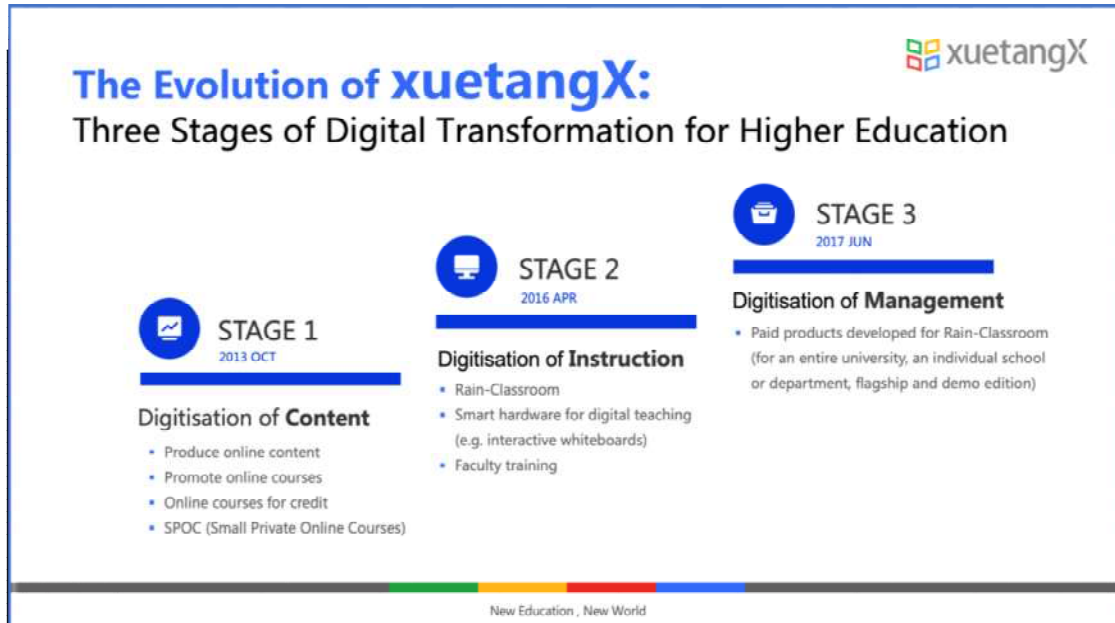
xuetangX

The Evolution of xuetangX:
Three Stages of Digital Transformation for Higher Education

STAGE 1
2013 OCT

Digitisation of Content

- Produce online content
- Promote online courses
- Online courses for credit
- SPOC (Small Private Online Courses)

STAGE 2
2016 APR

Digitisation of Instruction

- Rain-Classroom
- Smart hardware for digital teaching (e.g. interactive whiteboards)
- Faculty training

STAGE 3
2017 JUN

Digitisation of Management

- Paid products developed for Rain-Classroom (for an entire university, an individual school or department, flagship and demo edition)

New Education , New World